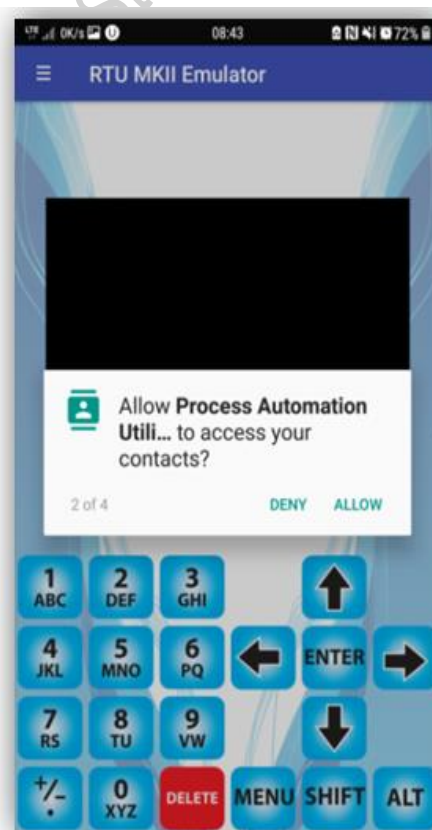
0K/s 08:43 72%

RTU MKII Emulator

Allow **Process Automation Utili...** to access your contacts?

2 of 4

DENY ALLOW

1 ABC
2 DEF
3 GHI
4 JKL
5 MNO
6 PQ
ENTER
7 RS
8 TU
9 VW
+/- .
0 XYZ
DELETE
MENU
SHIFT
ALT